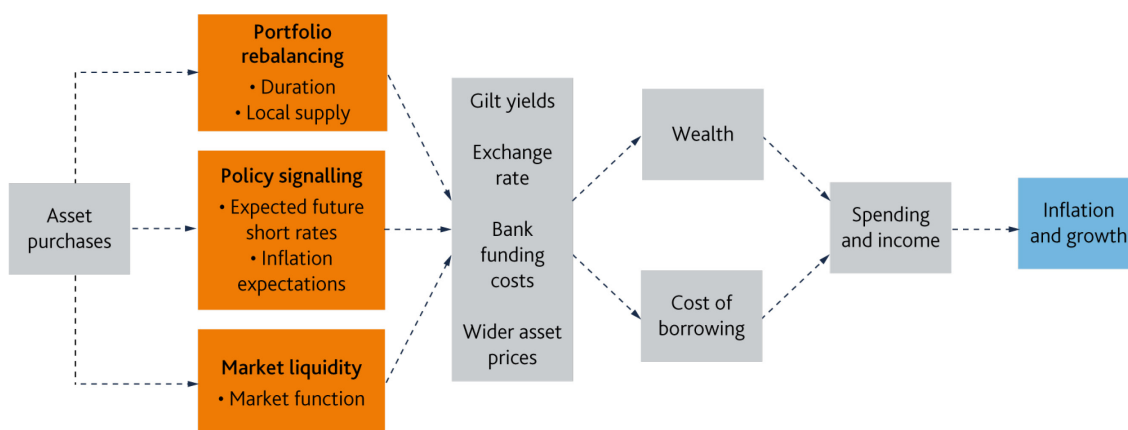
Asset purchases

Portfolio rebalancing
• Duration
• Local supply

Policy signalling
• Expected future short rates
• Inflation expectations

Market liquidity
• Market function

Gilt yields

Exchange rate

Bank funding costs

Wider asset prices

Wealth

Cost of borrowing

Spending and income

Inflation and growth